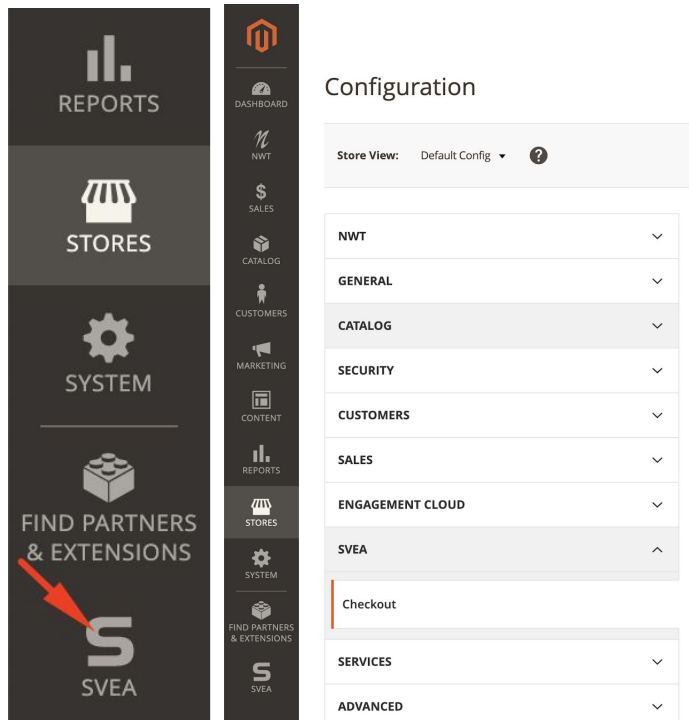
REPORTS

STORES

SYSTEM

FIND PARTNERS & EXTENSIONS

SVEA

DASHBOARD

NWT

SALES

CATALOG

CUSTOMERS

MARKETING

CONTENT

REPORTS

STORES

SYSTEM

FIND PARTNERS & EXTENSIONS

SVEA

Configuration

Store View: Default Config ▾ ?

NWT

GENERAL

CATALOG

SECURITY

CUSTOMERS

SALES

ENGAGEMENT CLOUD

SVEA

Checkout

SERVICES

ADVANCED